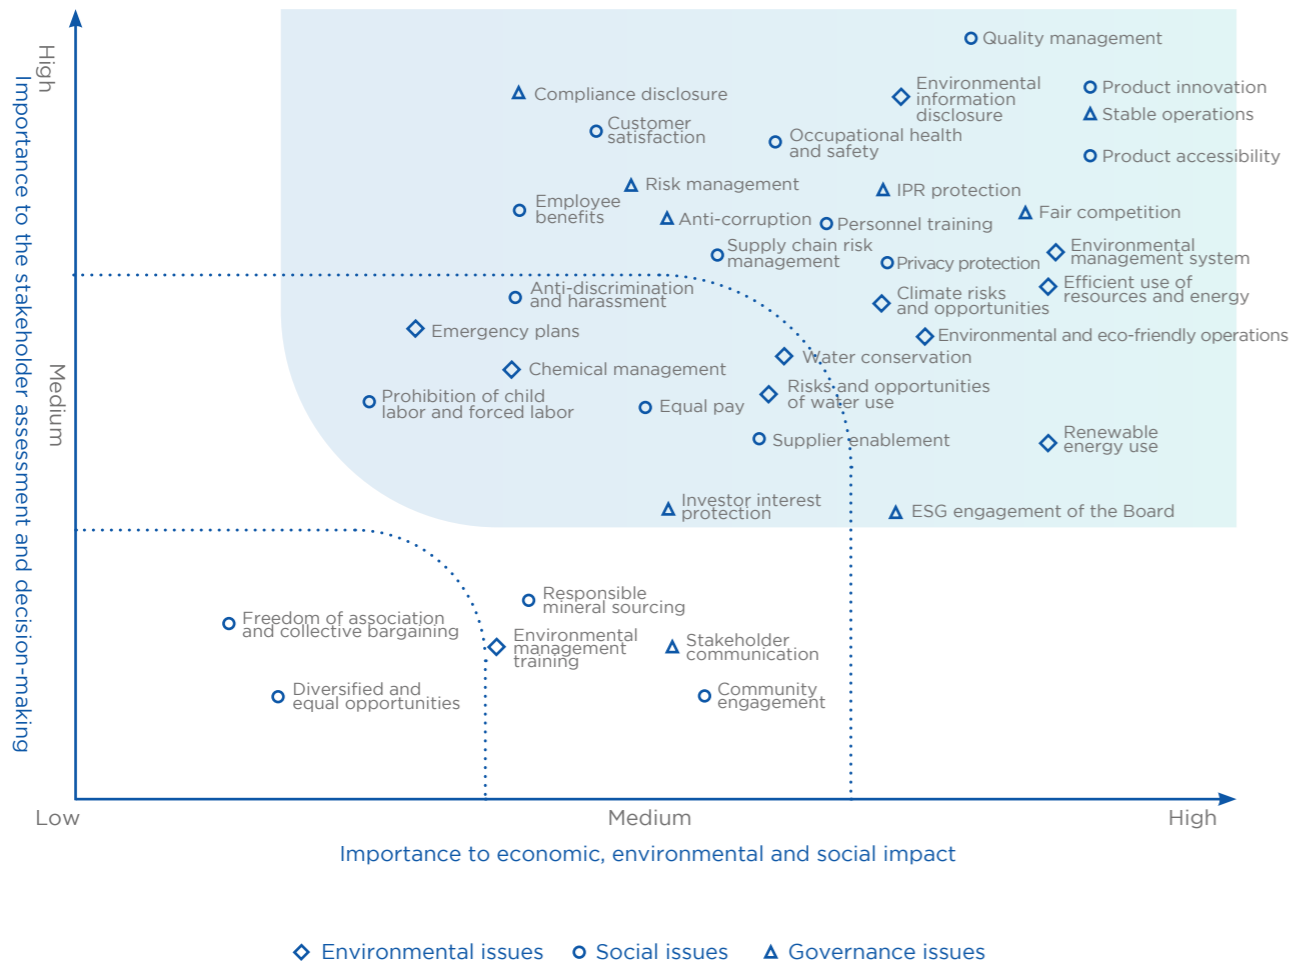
High
Medium
Importance to the stakeholder assessment and decision-making

Quality management
Environmental information disclosure
Product innovation
Stable operations
Compliance disclosure
Customer satisfaction
Occupational health and safety
Product accessibility
Risk management
IPR protection
Employee benefits
Anti-corruption
Personnel training
Fair competition
Supply chain risk management
Privacy protection
Environmental management system
Anti-discrimination and harassment
Climate risks and opportunities
Efficient use of resources and energy
Emergency plans
Environmental and eco-friendly operations
Water conservation
Chemical management
Prohibition of child labor and forced labor
Equal pay
Risks and opportunities of water use
Supplier enablement
Renewable energy use
Investor interest protection
ESG engagement of the Board
Responsible mineral sourcing
Freedom of association and collective bargaining
Environmental management training
Stakeholder communication
Diversified and equal opportunities
Community engagement

Low
Medium
High
Importance to economic, environmental and social impact

Environmental issues
Social issues
Governance issues